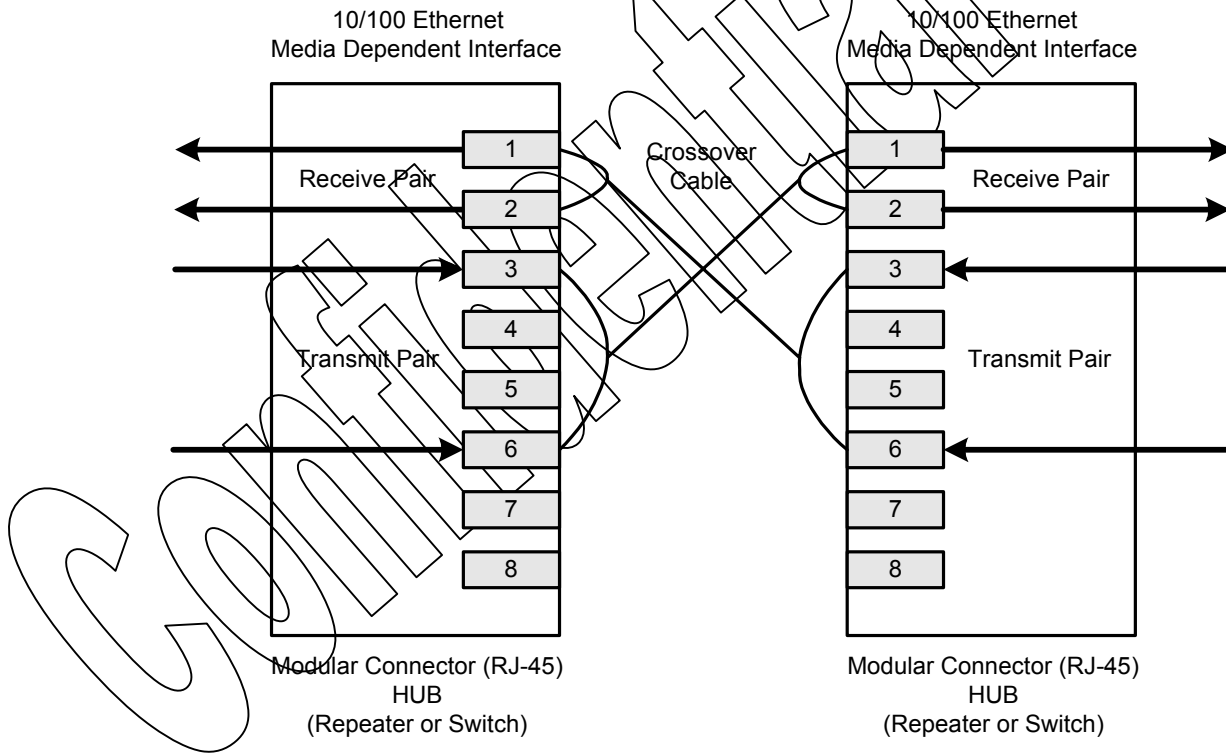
10/100 Ethernet
Media Dependent Interface

10/100 Ethernet
Media Dependent Interface

1
2
3
4
5
6
7
8

Receive Pair

Transmit Pair

Crossover
Cable

1
2
3
4
5
6
7
8

Receive Pair

Transmit Pair

Modular Connector (RJ-45)
HUB
(Repeater or Switch)

Modular Connector (RJ-45)
HUB
(Repeater or Switch)

Confidential